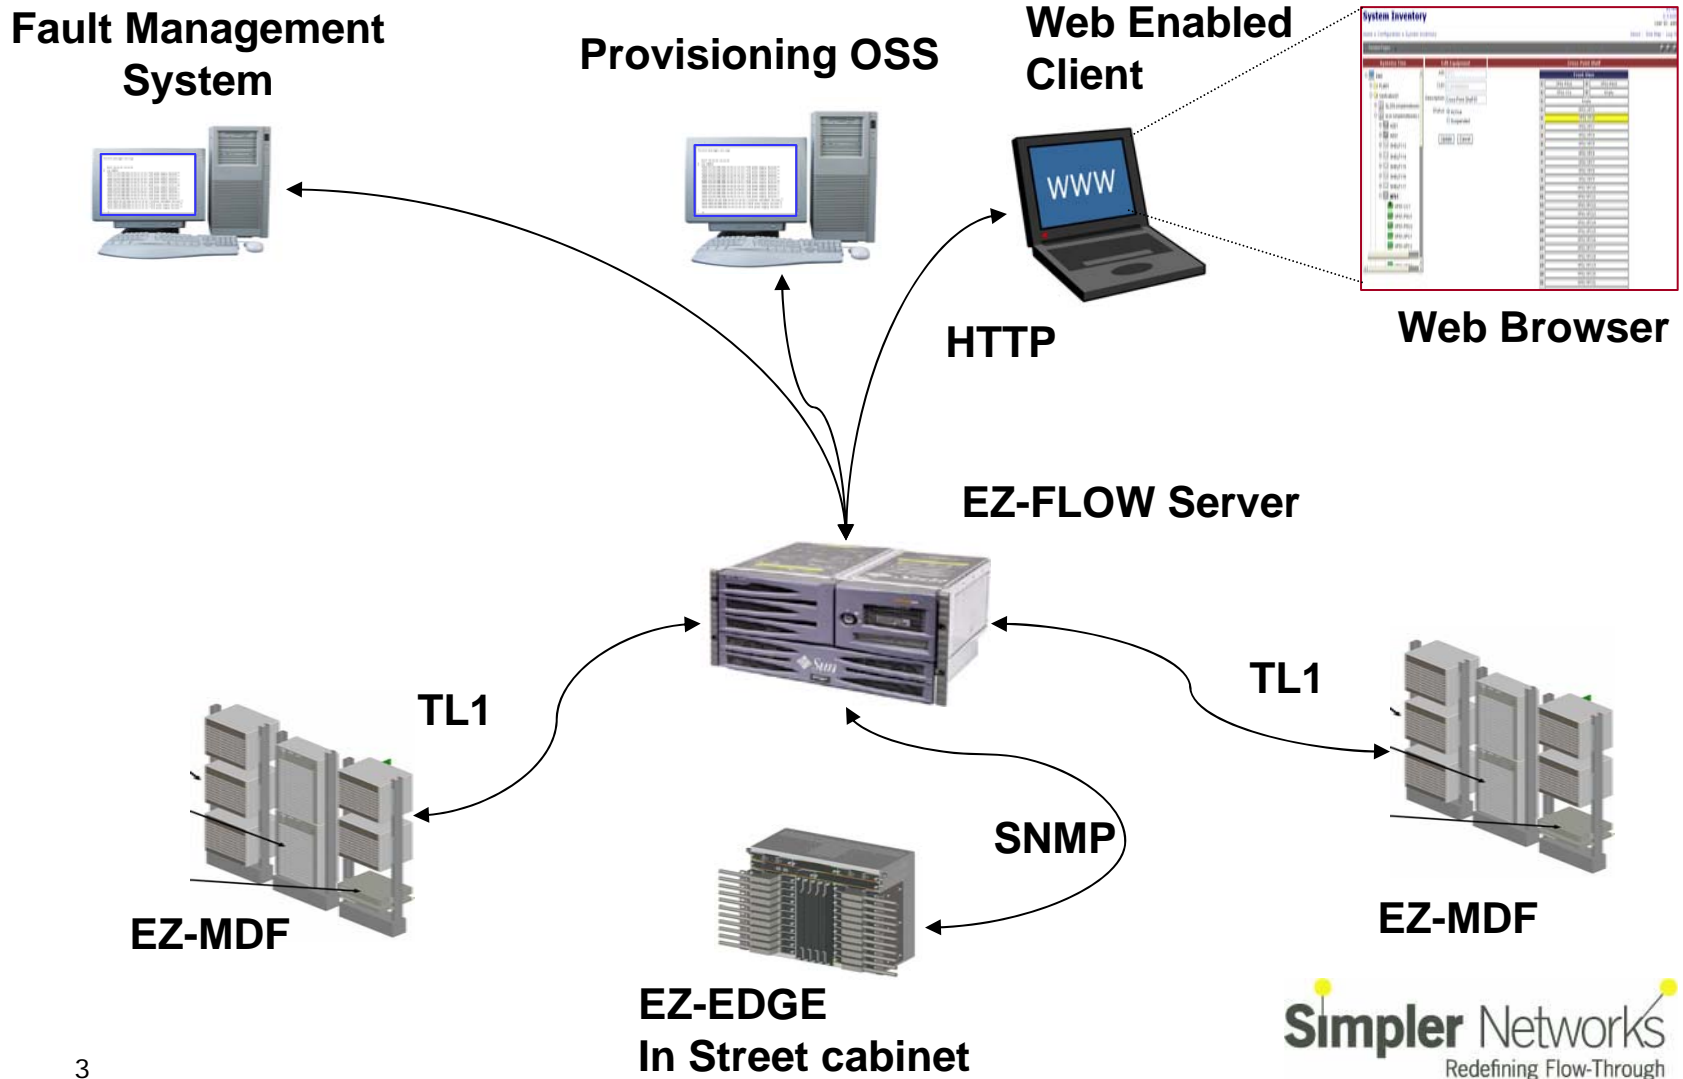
Fault Management System

Provisioning OSS

Web Enabled Client

System Inventory

WWW

HTTP

Web Browser

EZ-FLOW Server

TL1

TL1

SNMP

EZ-MDF

EZ-MDF

EZ-EDGE
In Street cabinet

Simpler Networks
Redefining Flow-Through

3